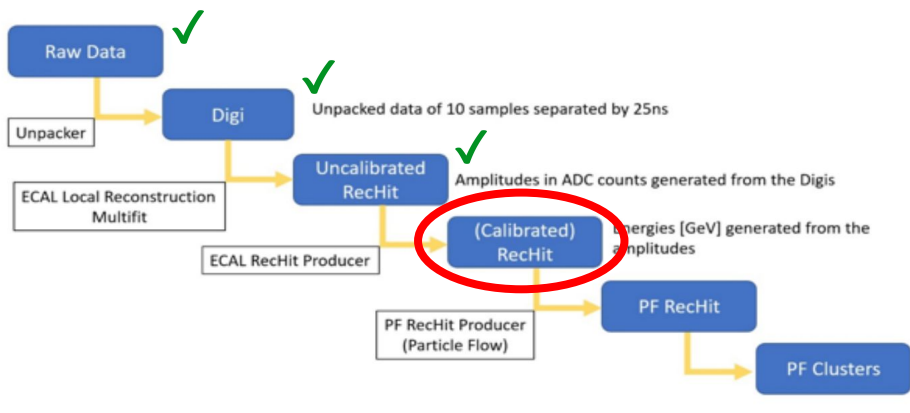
Raw Data

Digi

Unpacker

Unpacked data of 10 samples separated by 25ns

Uncalibrated RecHit

ECAL Local Reconstruction Multifit

Amplitudes in ADC counts generated from the Digis

(Calibrated) RecHit

ECAL RecHit Producer

Energies [GeV] generated from the amplitudes

PF RecHit

PF RecHit Producer (Particle Flow)

PF Clusters